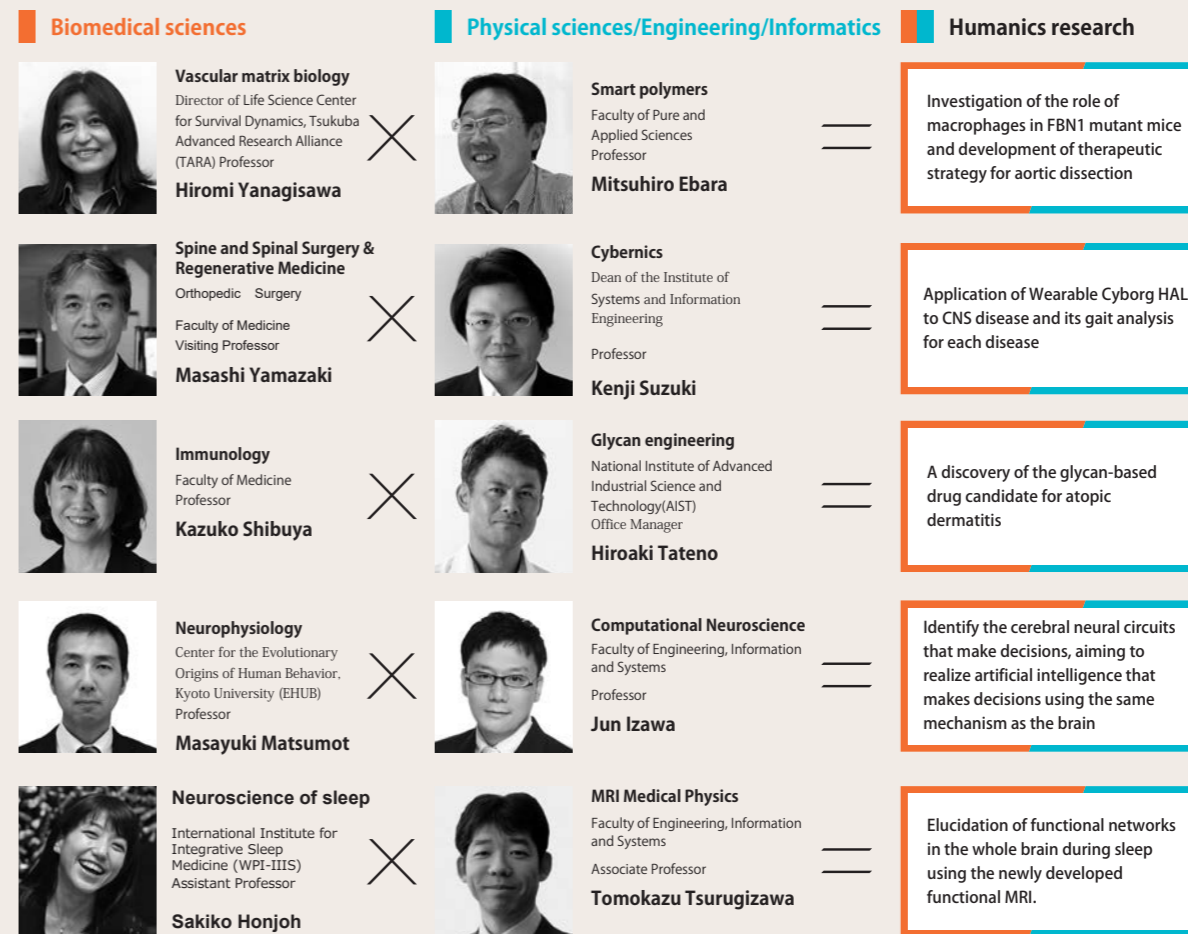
Biomedical sciences

Physical sciences/Engineering/Informatics

Humanics research

Vascular matrix biology
Director of Life Science Center for Survival Dynamics, Tsukuba Advanced Research Alliance (TARA) Professor
Hiromi Yanagisawa

×

Smart polymers
Faculty of Pure and Applied Sciences Professor
Mitsuhiro Ebara

=

Investigation of the role of macrophages in FBN1 mutant mice and development of therapeutic strategy for aortic dissection

Spine and Spinal Surgery & Regenerative Medicine
Orthopedic Surgery
Faculty of Medicine Visiting Professor
Masashi Yamazaki

×

Cybernics
Dean of the Institute of Systems and Information Engineering
Professor
Kenji Suzuki

=

Application of Wearable Cyborg HAL to CNS disease and its gait analysis for each disease

Immunology
Faculty of Medicine Professor
Kazuko Shibuya

×

Glycan engineering
National Institute of Advanced Industrial Science and Technology(AIST) Office Manager
Hiroaki Tateno

=

A discovery of the glycan-based drug candidate for atopic dermatitis

Neurophysiology
Center for the Evolutionary Origins of Human Behavior, Kyoto University (EHUB) Professor
Masayuki Matsumot

×

Computational Neuroscience
Faculty of Engineering, Information and Systems
Professor
Jun Izawa

=

Identify the cerebral neural circuits that make decisions, aiming to realize artificial intelligence that makes decisions using the same mechanism as the brain

Neuroscience of sleep
International Institute for Integrative Sleep Medicine (WPI-IIIS) Assistant Professor
Sakiko Honjoh

×

MRI Medical Physics
Faculty of Engineering, Information and Systems
Associate Professor
Tomokazu Tsurugizawa

=

Elucidation of functional networks in the whole brain during sleep using the newly developed functional MRI.